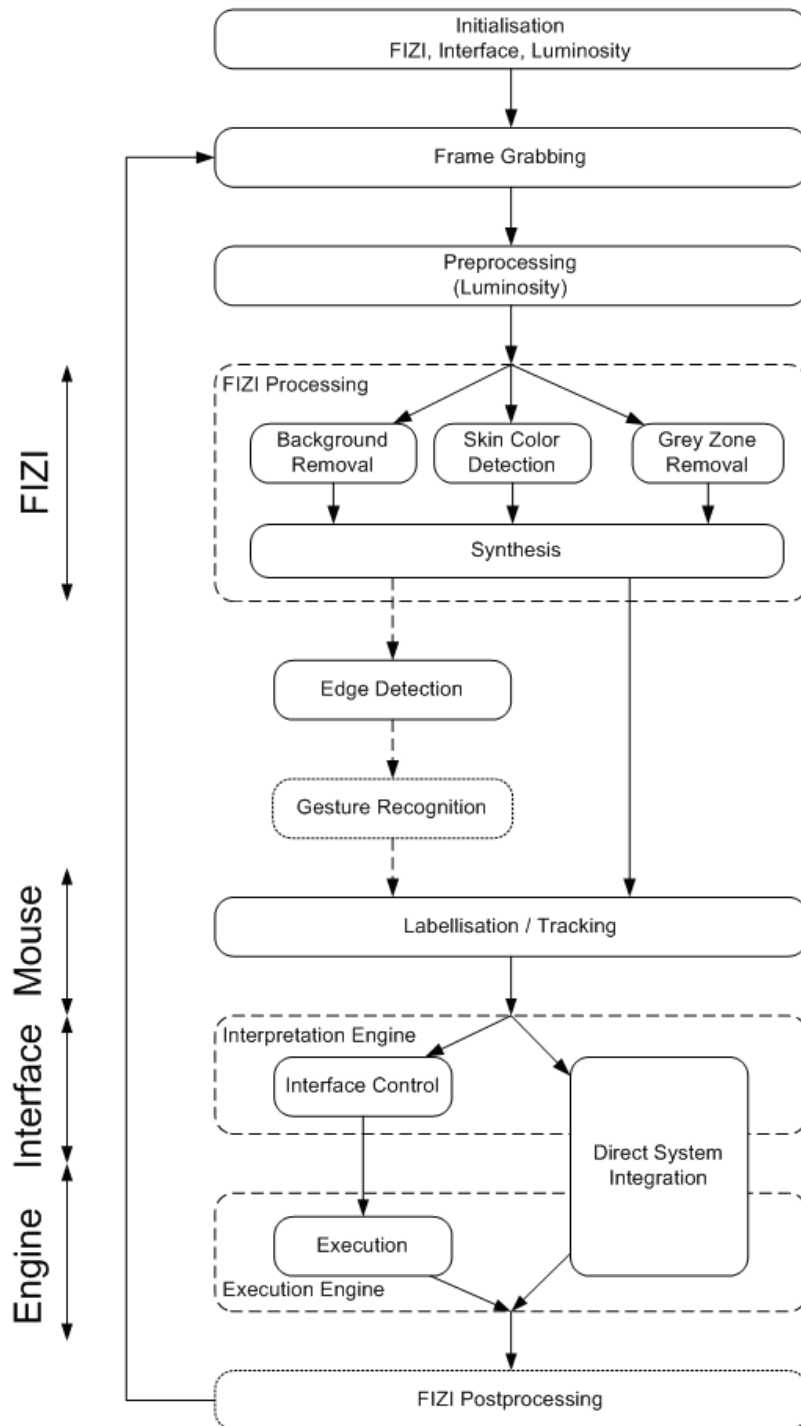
Initialisation
FIZI, Interface, Luminosity

Frame Grabbing

Preprocessing
(Luminosity)

FIZI

FIZI Processing

Background Removal

Skin Color Detection

Grey Zone Removal

Synthesis

Edge Detection

Gesture Recognition

Mouse

Labellisation / Tracking

Interface

Interpretation Engine

Interface Control

Direct System Integration

Engine

Execution

Execution Engine

FIZI Postprocessing